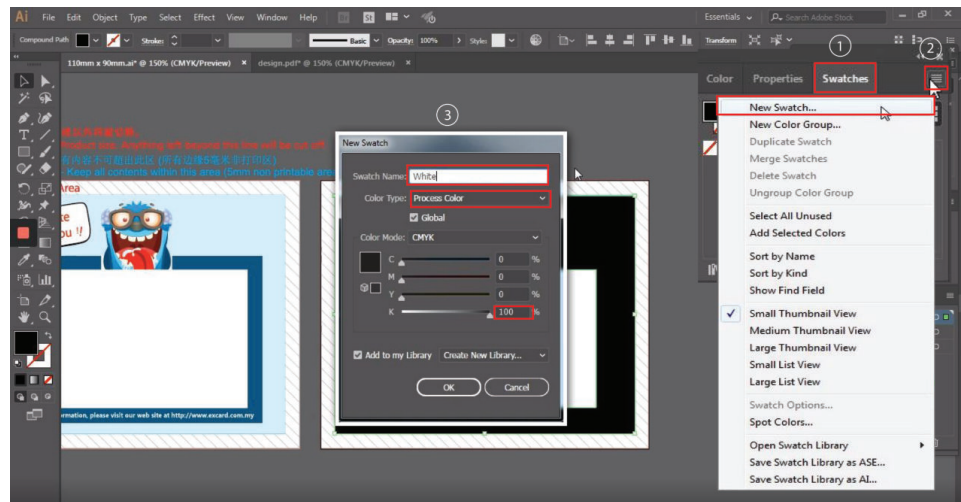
Ai File Edit Object Type Select Effect View Window Help St

Essentials Search Adobe Stock

Compound Path Stroke: Basic Opacity: 100% Styles: Transform

110mm x 90mm.ai* @ 150% (CMYK/Preview) ×
design.pdf* @ 150% (CMYK/Preview) ×

①
②
③

Color Properties Swatches

New Swatch...
New Color Group...
Duplicate Swatch
Merge Swatches
Delete Swatch
Ungroup Color Group
Select All Unused
Add Selected Colors
Sort by Name
Sort by Kind
Show Find Field
Small Thumbnail View
Medium Thumbnail View
Large Thumbnail View
Small List View
Large List View
Swatch Options...
Spot Colors...
Open Swatch Library
Save Swatch Library as ASE...
Save Swatch Library as AI...

New Swatch
Swatch Name: White
Color Type: Process Color
Global
Color Mode: CMYK
C 0 %
M 0 %
Y 0 %
K 100 %
Add to my Library Create New Library...
OK Cancel

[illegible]
Product size. Anything will beyond this line will be cut off
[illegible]
Keep all contents within this area (5mm non printable are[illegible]
Area

ormation, please visit our web site at http://www.excard.com.my